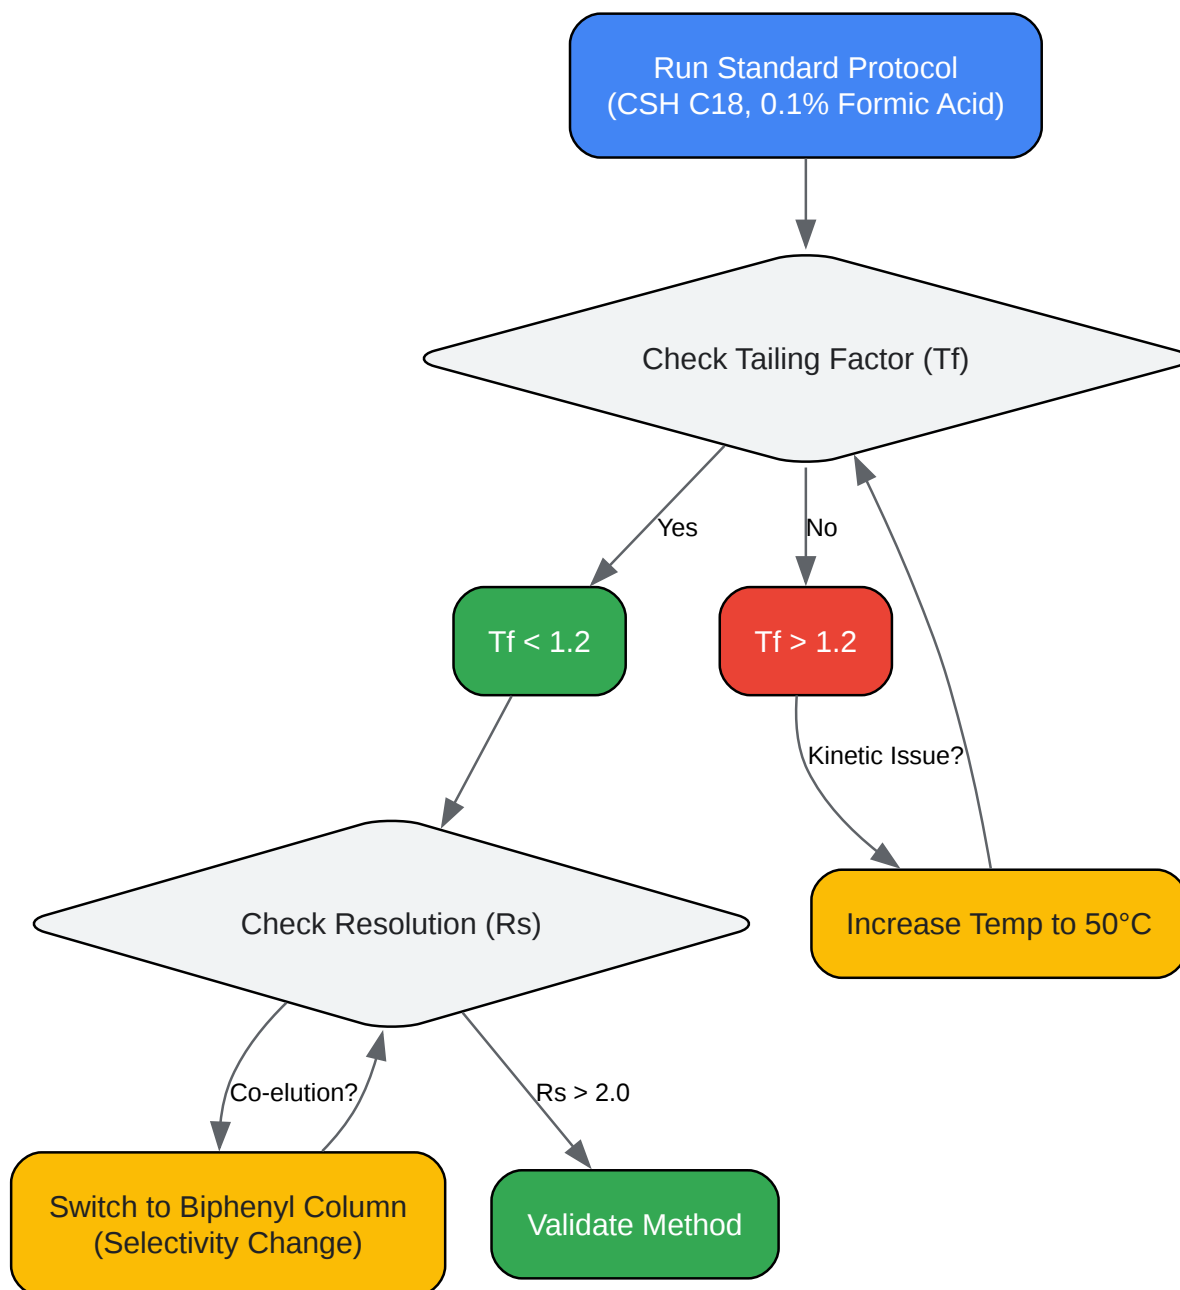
Run Standard Protocol
(CSH C18, 0.1% Formic Acid)

Check Tailing Factor (Tf)

Yes

No

Tf < 1.2

Tf > 1.2

Kinetic Issue?

Increase Temp to 50°C

Check Resolution (Rs)

Co-elution?

Rs > 2.0

Switch to Biphenyl Column
(Selectivity Change)

Validate Method